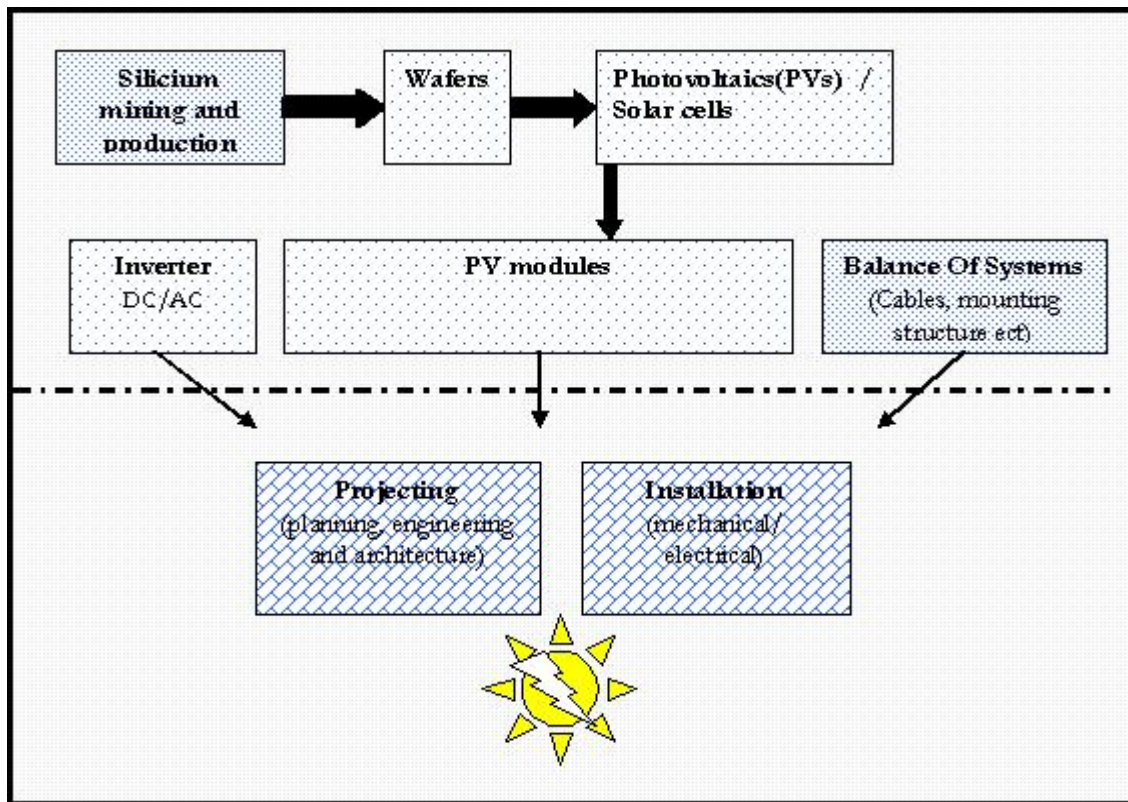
Silicium mining and production

Wafers

Photovoltaics(PVs) / Solar cells

Inverter
DC/AC

PV modules

Balance Of Systems
(Cables, mounting structure ect)

Projecting
(planning, engineering and architecture)

Installation
(mechanical/ electrical)